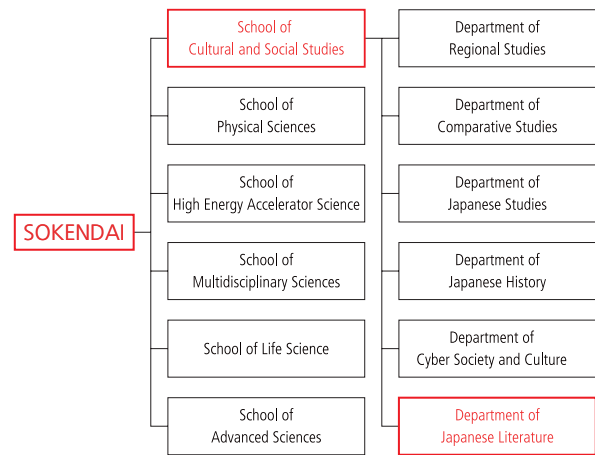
SOKENDAI

School of Cultural and Social Studies

School of Physical Sciences

School of High Energy Accelerator Science

School of Multidisciplinary Sciences

School of Life Science

School of Advanced Sciences

Department of Regional Studies

Department of Comparative Studies

Department of Japanese Studies

Department of Japanese History

Department of Cyber Society and Culture

Department of Japanese Literature